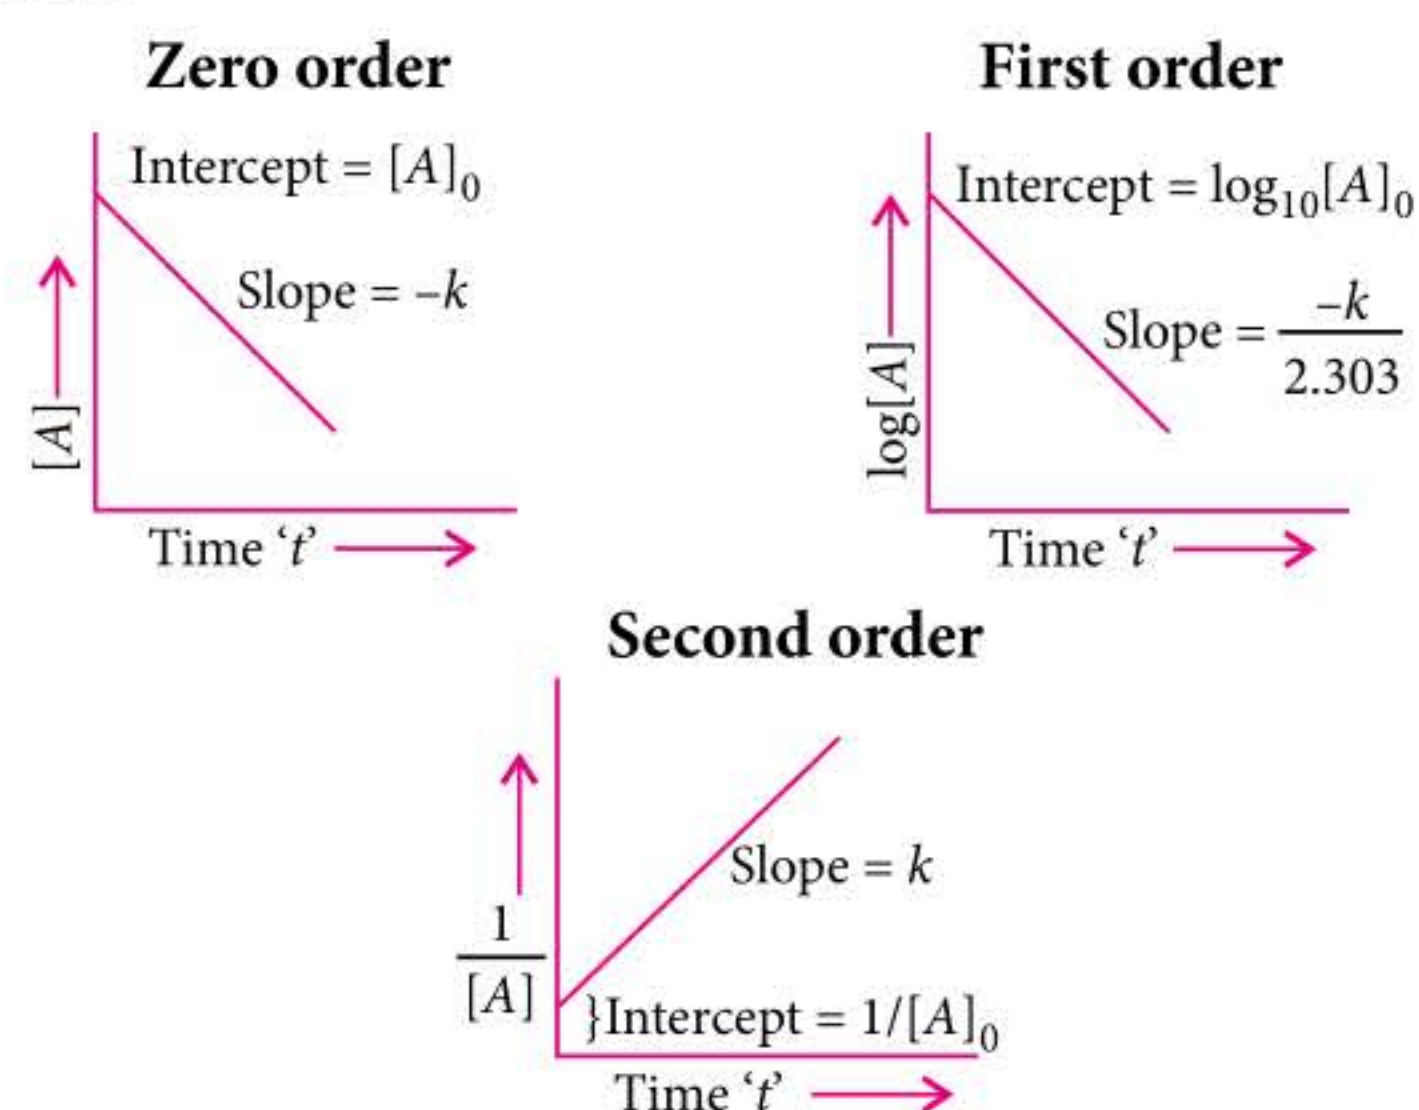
Zero order

Intercept = $[A]_0$

Slope = $-k$

$[A]$

Time '$t$'

First order

Intercept = $\log_{10}[A]_0$

Slope = $\frac{-k}{2.303}$

$\log[A]$

Time '$t$'

Second order

Slope = $k$

$\frac{1}{[A]}$

}Intercept = $1/[A]_0$

Time '$t$'